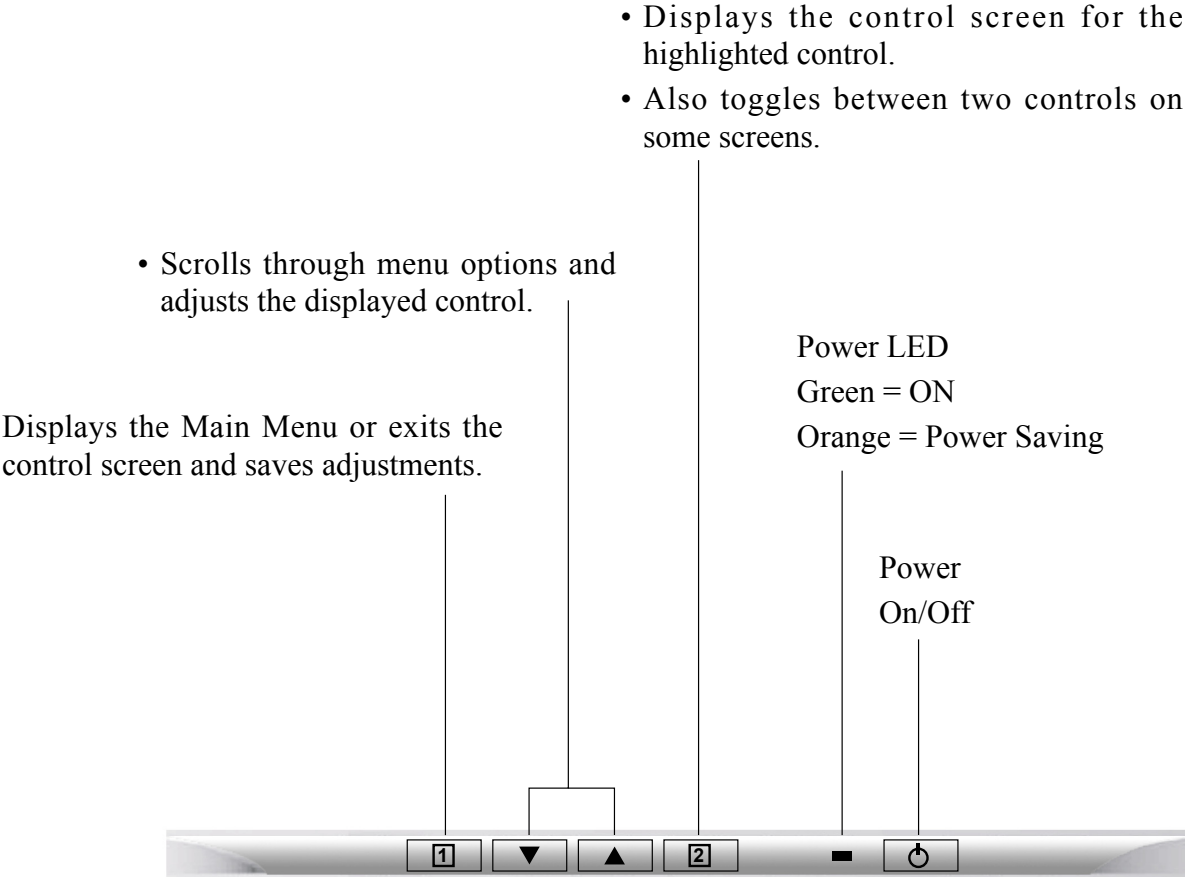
• Displays the control screen for the highlighted control.
• Also toggles between two controls on some screens.

• Scrolls through menu options and adjusts the displayed control.

Power LED
Green = ON
Orange = Power Saving

Displays the Main Menu or exits the control screen and saves adjustments.

Power
On/Off

1 ▼ ▲ 2